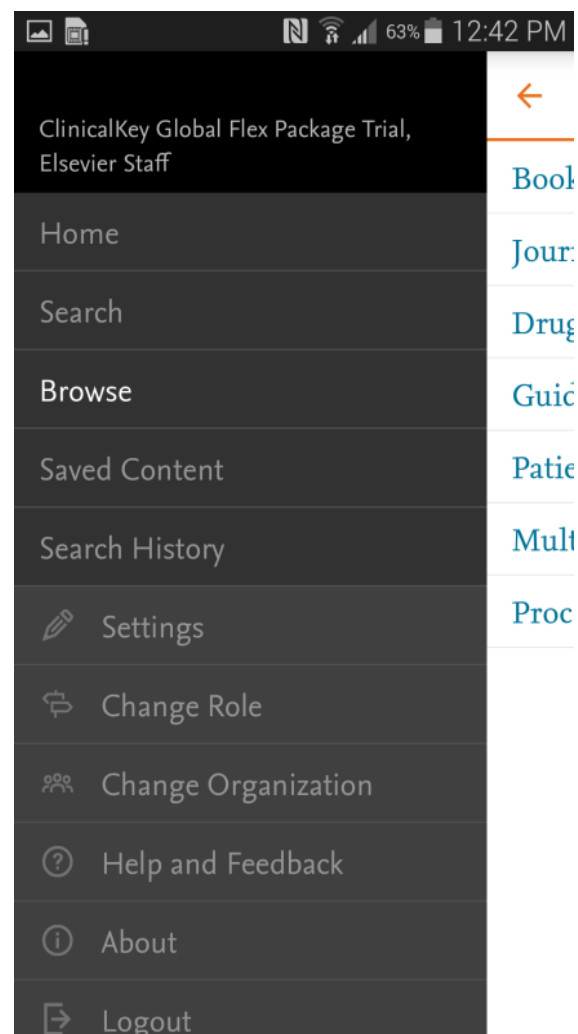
63% 12:42 PM

ClinicalKey Global Flex Package Trial, Elsevier Staff

Home

Search

Browse

Saved Content

Search History

Settings

Change Role

Change Organization

Help and Feedback

About

Logout

Book

Jour

Drug

Guid

Patie

Mult

Proc